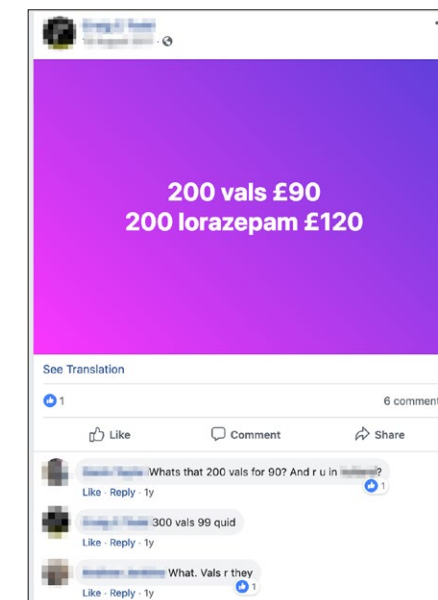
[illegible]
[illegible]

200 vals £90
200 lorazepam £120

See Translation

1

6 comment

Like
Comment
Share

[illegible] Whats that 200 vals for 90? And r u in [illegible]?
1
Like · Reply · 1y

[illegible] 300 vals 99 quid
Like · Reply · 1y

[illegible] What. Vals r they
1
Like · Reply · 1y